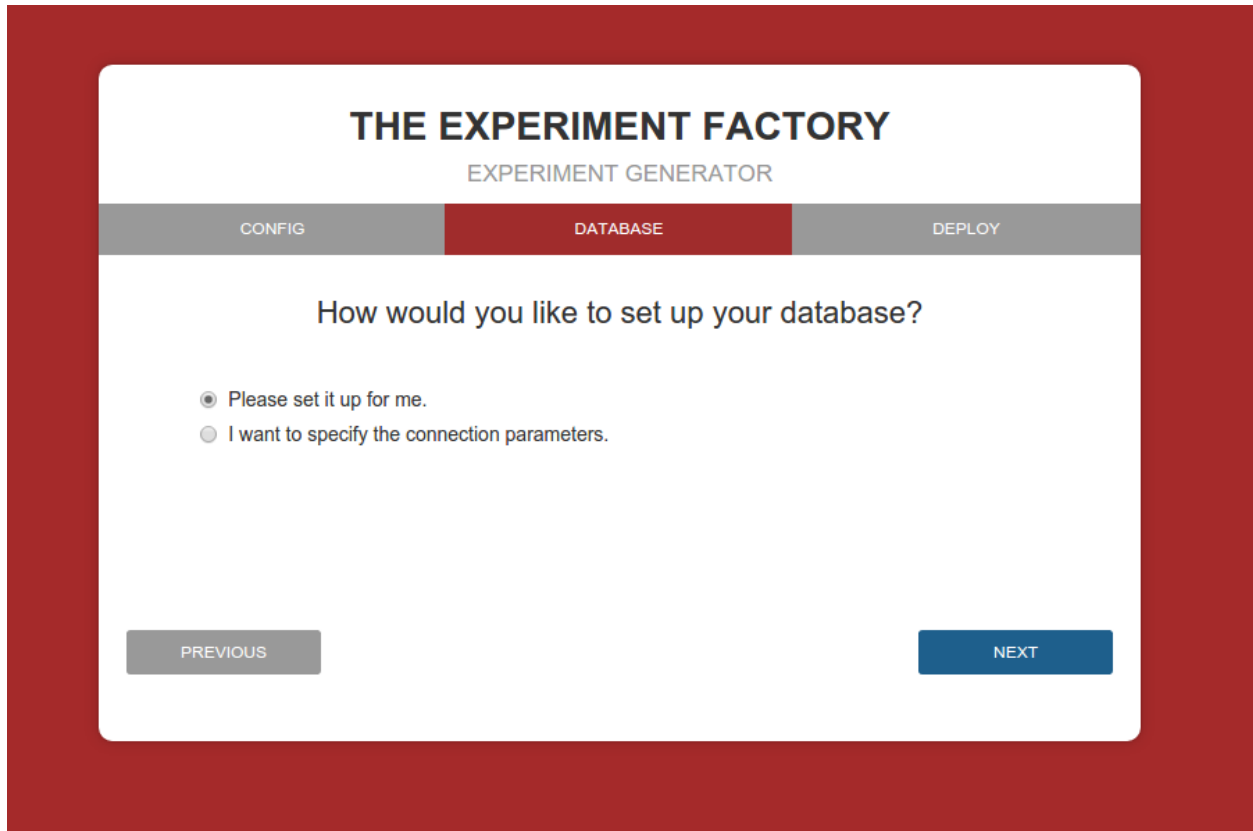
THE EXPERIMENT FACTORY

EXPERIMENT GENERATOR

CONFIG DATABASE DEPLOY

How would you like to set up your database?

Please set it up for me.

I want to specify the connection parameters.

PREVIOUS

NEXT